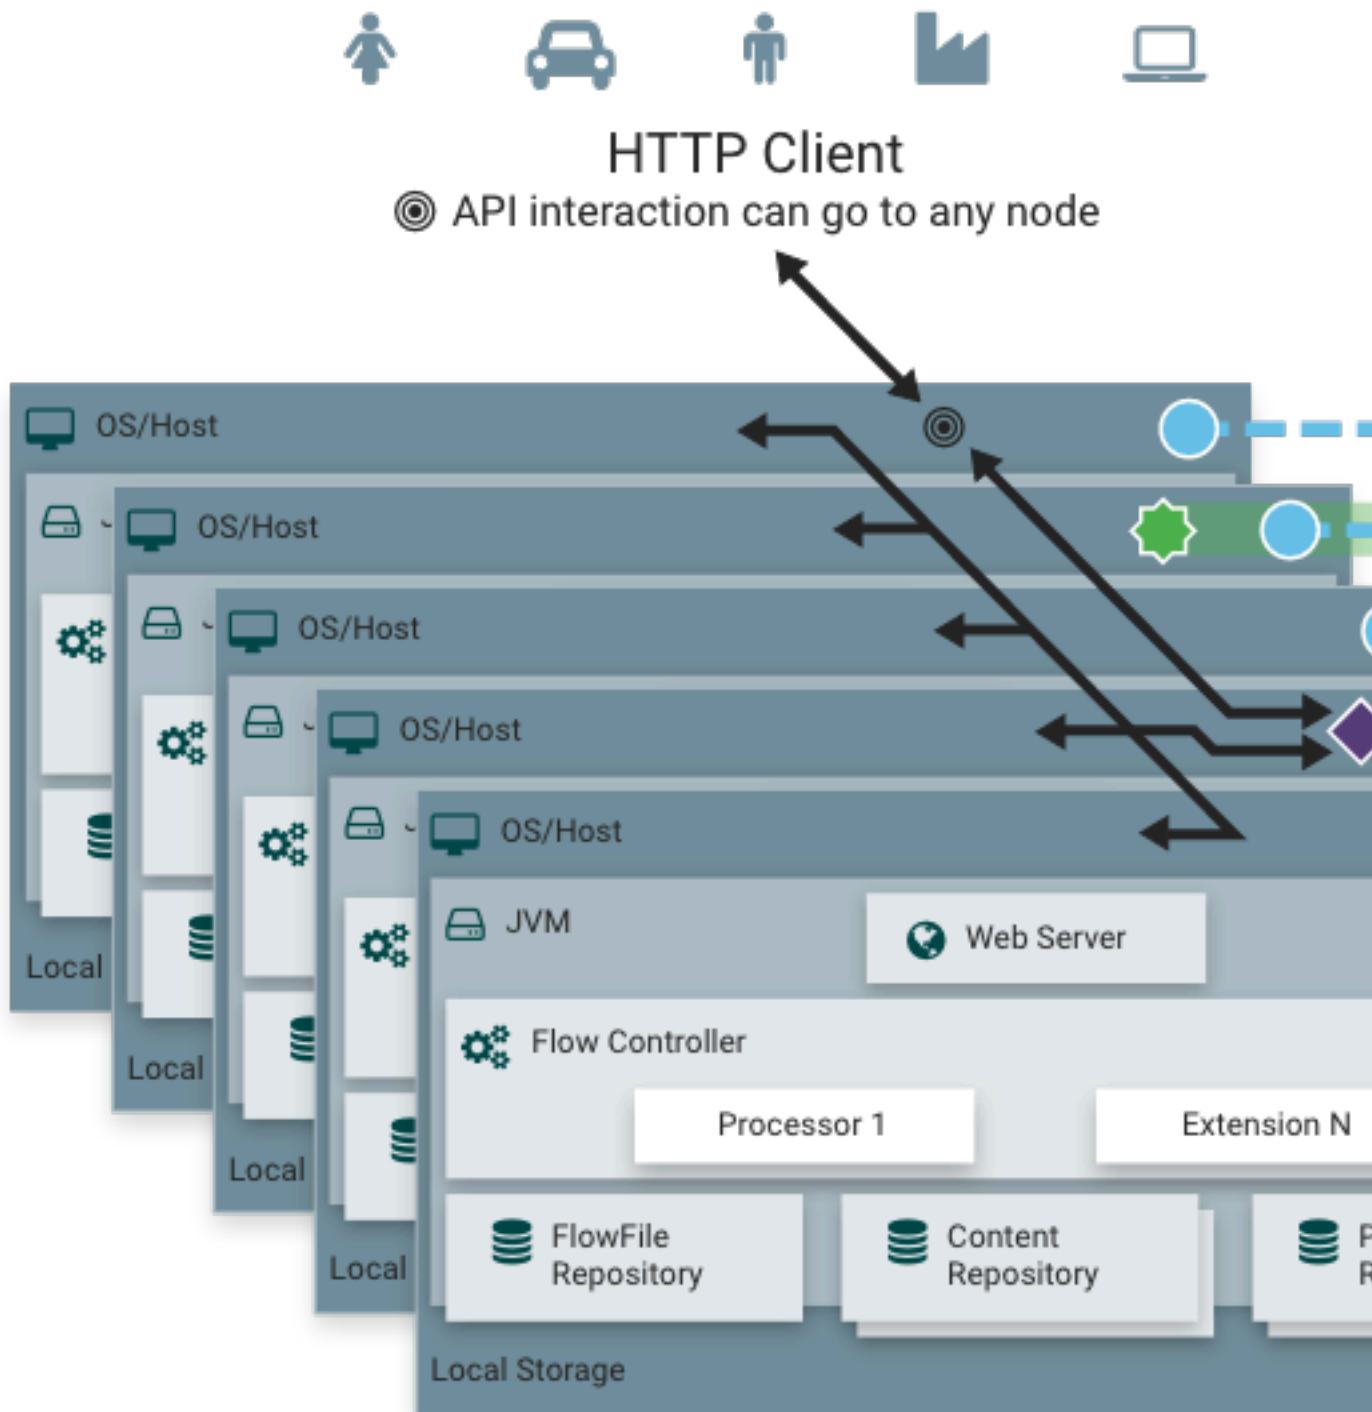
HTTP Client
API interaction can go to any node

OS/Host
OS/Host
OS/Host
OS/Host
OS/Host

JVM
Web Server
Flow Controller
Processor 1
Extension N
FlowFile Repository
Content Repository
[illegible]

Local
Local
Local
Local
Local Storage